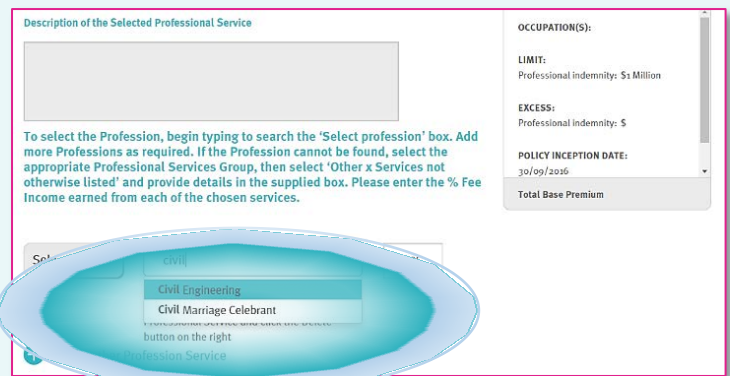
Description of the Selected Professional Service

To select the Profession, begin typing to search the 'Select profession' box. Add more Professions as required. If the Profession cannot be found, select the appropriate Professional Services Group, then select 'Other x Services not otherwise listed' and provide details in the supplied box. Please enter the % Fee Income earned from each of the chosen services.

Sel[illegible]

civil

Civil Engineering

Civil Marriage Celebrant

Professional Service and click the Delete button on the right

Profession Service

OCCUPATION(S):

LIMIT:
Professional indemnity: $1 Million

EXCESS:
Professional indemnity: $

POLICY INCEPTION DATE:
30/09/2016

Total Base Premium